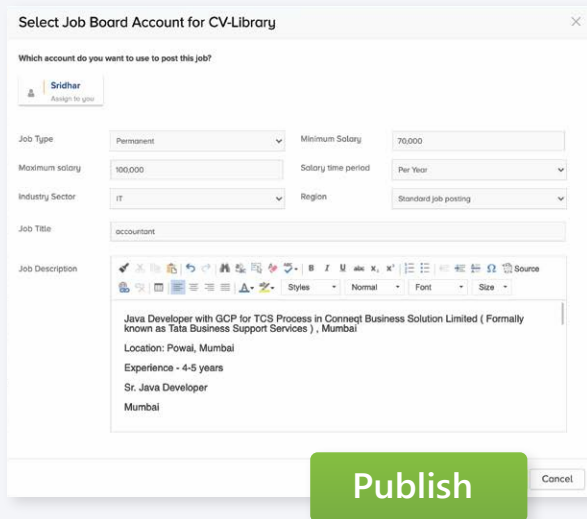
Select Job Board Account for CV-Library

Which account do you want to use to post this job?

Sridhar
Assign to you

Job Type
Permanent

Minimum Salary
70,000

Maximum salary
100,000

Salary time period
Per Year

Industry Sector
IT

Region
Standard job posting

Job Title
accountant

Job Description

Source

Styles
Normal
Font
Size

Java Developer with GCP for TCS Process in Conneqt Business Solution Limited ( Formally known as Tata Business Support Services ) , Mumbai

Location: Powai, Mumbai

Experience - 4-5 years

Sr. Java Developer

Mumbai

Publish

Cancel